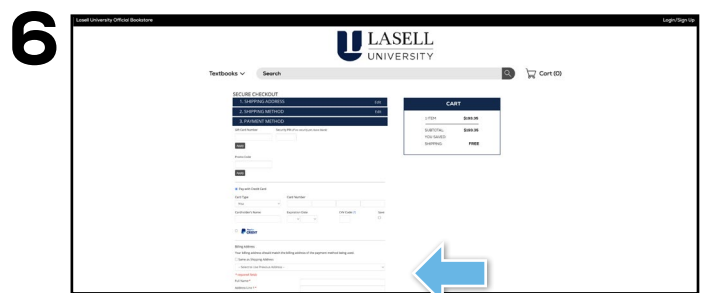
6

Lasell University Official Bookstore

Login/Sign Up

LASELL UNIVERSITY

Textbooks

Search

Cart (0)

SECURE CHECKOUT

1. SHIPPING ADDRESS

2. SHIPPING METHOD

3. PAYMENT METHOD

CART

1 ITEM

SUBTOTAL

YOU SAVED

SHIPPING FREE

Pay with Credit Card

Card Type

Card Number

Cardholder's Name

Expiration Date

CVV Code

Save

PayPal CREDIT

Billing Address

Same as Shipping Address

* required fields

Full Name *

Address Line 1 *